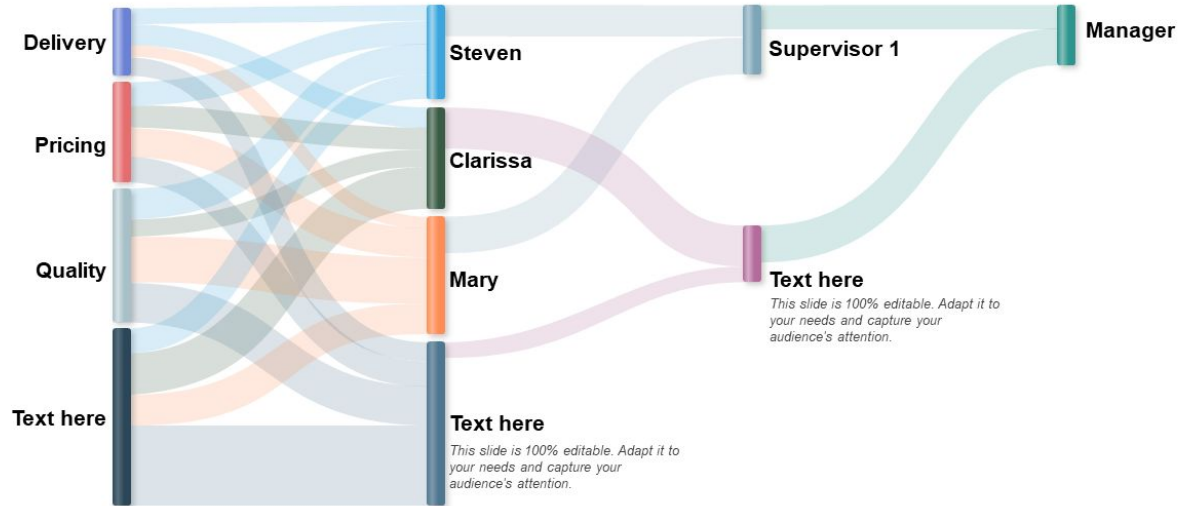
Delivery

Pricing

Quality

Text here

Steven

Clarissa

Mary

Text here

This slide is 100% editable. Adapt it to your needs and capture your audience's attention.

Supervisor 1

Text here

This slide is 100% editable. Adapt it to your needs and capture your audience's attention.

Manager